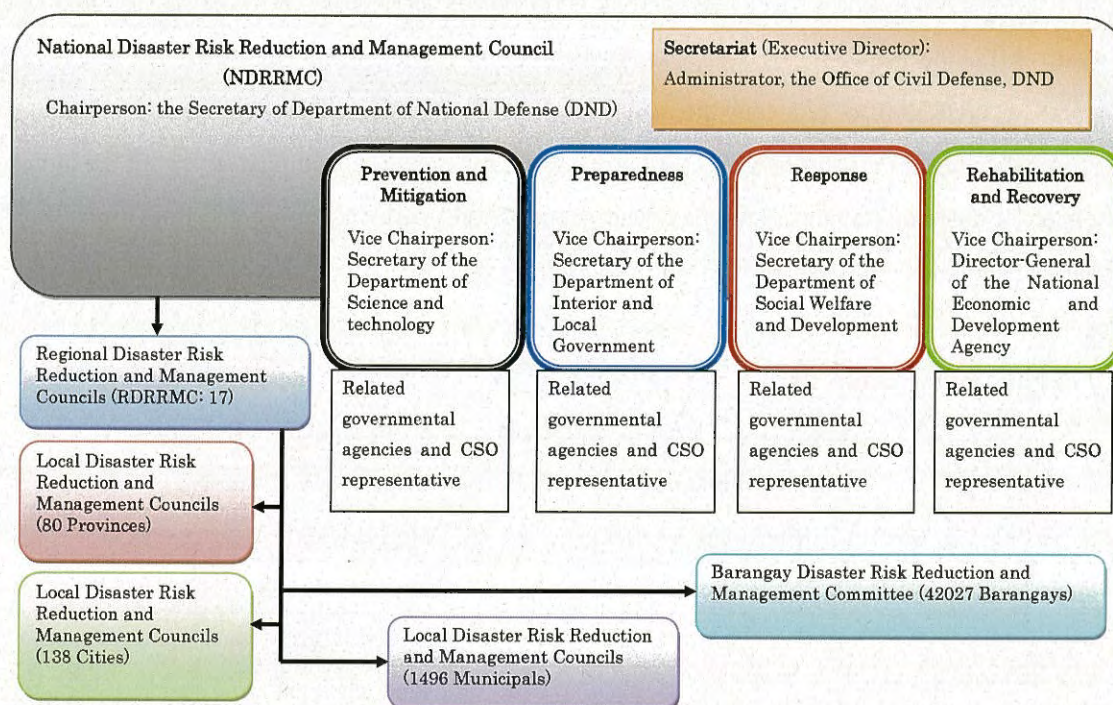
National Disaster Risk Reduction and Management Council (NDRRMC)
Chairperson: the Secretary of Department of National Defense (DND)

Secretariat (Executive Director): Administrator, the Office of Civil Defense, DND

Prevention and Mitigation
Vice Chairperson: Secretary of the Department of Science and technology

Preparedness
Vice Chairperson: Secretary of the Department of Interior and Local Government

Response
Vice Chairperson: Secretary of the Department of Social Welfare and Development

Rehabilitation and Recovery
Vice Chairperson: Director-General of the National Economic and Development Agency

Related governmental agencies and CSO representative

Related governmental agencies and CSO representative

Related governmental agencies and CSO representative

Related governmental agencies and CSO representative

Regional Disaster Risk Reduction and Management Councils (RDRRMC: 17)

Local Disaster Risk Reduction and Management Councils (80 Provinces)

Local Disaster Risk Reduction and Management Councils (138 Cities)

Barangay Disaster Risk Reduction and Management Committee (42027 Barangays)

Local Disaster Risk Reduction and Management Councils (1496 Municipals)